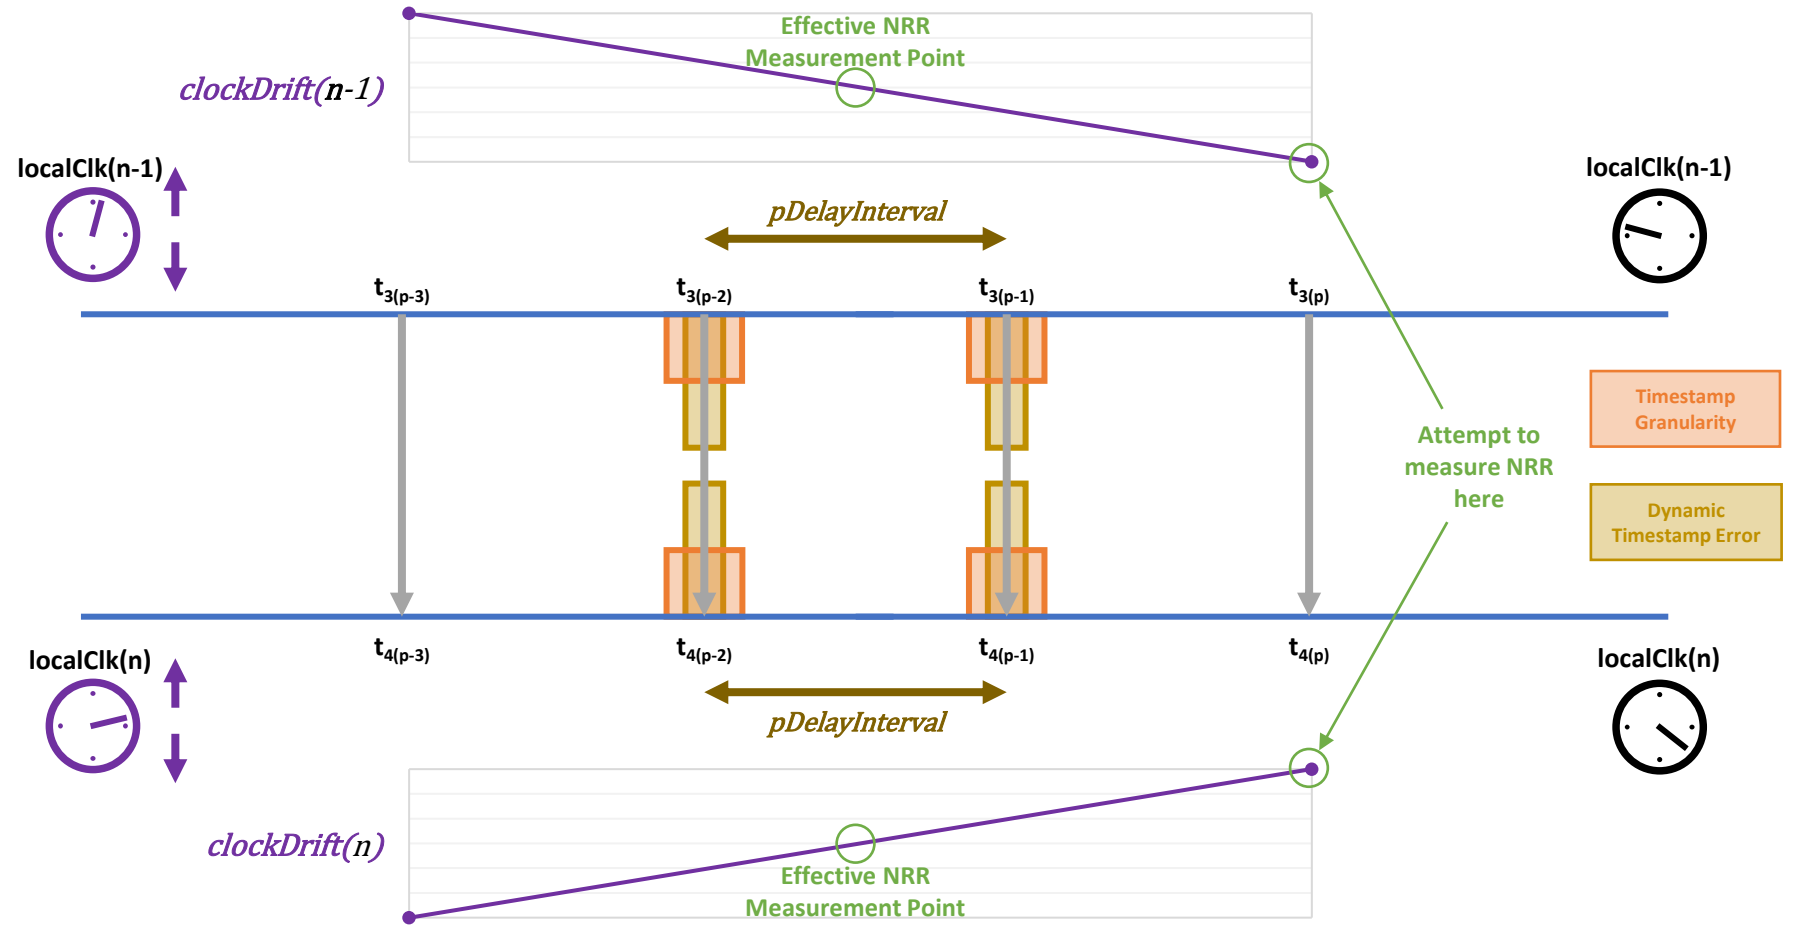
Effective NRR Measurement Point

clockDrift(n-1)

localClk(n-1)

localClk(n-1)

pDelayInterval

$t_{3(p-3)}$ $t_{3(p-2)}$ $t_{3(p-1)}$ $t_{3(p)}$

Timestamp Granularity

Attempt to measure NRR here

Dynamic Timestamp Error

$t_{4(p-3)}$ $t_{4(p-2)}$ $t_{4(p-1)}$ $t_{4(p)}$

localClk(n)

localClk(n)

pDelayInterval

clockDrift(n)

Effective NRR Measurement Point